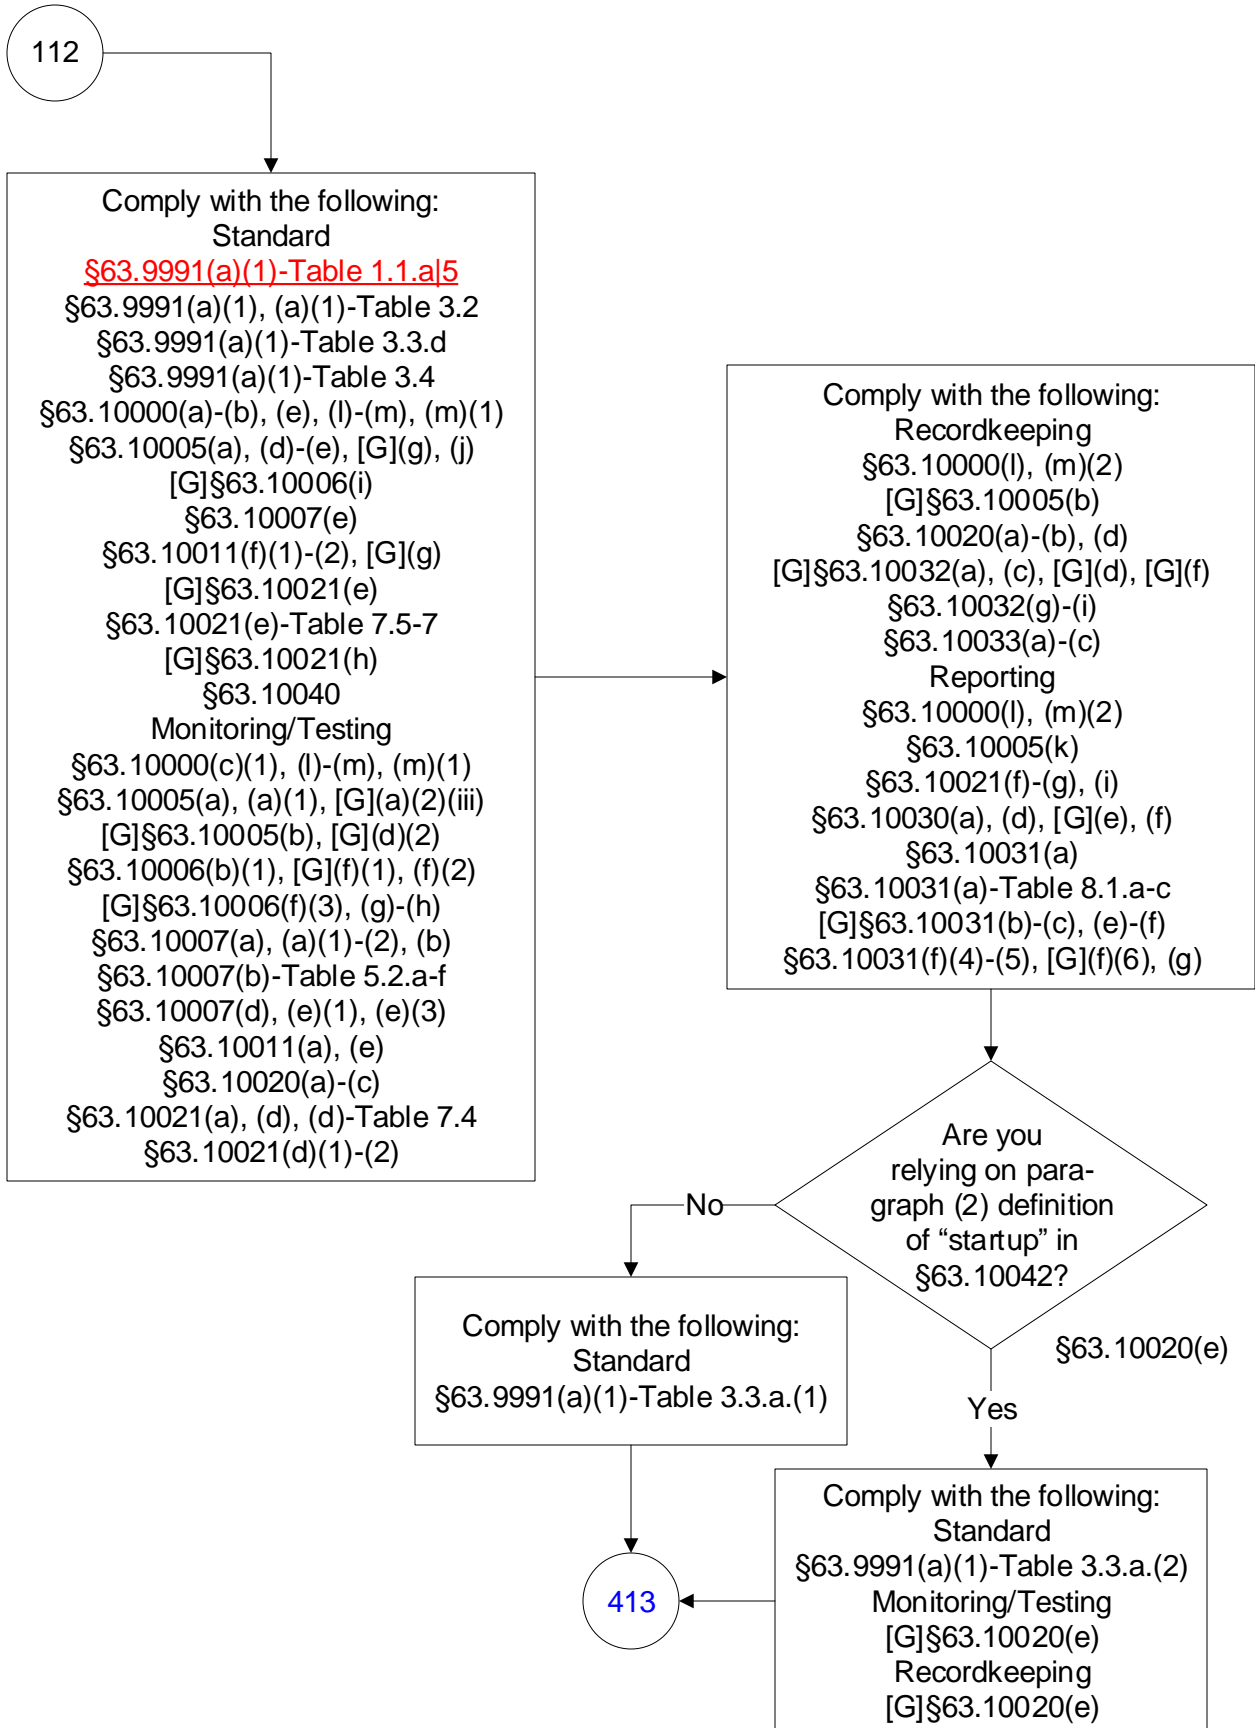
112

Comply with the following:
Standard
§63.9991(a)(1)-Table 1.1.a|5
§63.9991(a)(1), (a)(1)-Table 3.2
§63.9991(a)(1)-Table 3.3.d
§63.9991(a)(1)-Table 3.4
§63.10000(a)-(b), (e), (l)-(m), (m)(1)
§63.10005(a), (d)-(e), [G](g), (j)
[G]§63.10006(i)
§63.10007(e)
§63.10011(f)(1)-(2), [G](g)
[G]§63.10021(e)
§63.10021(e)-Table 7.5-7
[G]§63.10021(h)
§63.10040
Monitoring/Testing
§63.10000(c)(1), (l)-(m), (m)(1)
§63.10005(a), (a)(1), [G](a)(2)(iii)
[G]§63.10005(b), [G](d)(2)
§63.10006(b)(1), [G](f)(1), (f)(2)
[G]§63.10006(f)(3), (g)-(h)
§63.10007(a), (a)(1)-(2), (b)
§63.10007(b)-Table 5.2.a-f
§63.10007(d), (e)(1), (e)(3)
§63.10011(a), (e)
§63.10020(a)-(c)
§63.10021(a), (d), (d)-Table 7.4
§63.10021(d)(1)-(2)

Comply with the following:
Recordkeeping
§63.10000(l), (m)(2)
[G]§63.10005(b)
§63.10020(a)-(b), (d)
[G]§63.10032(a), (c), [G](d), [G](f)
§63.10032(g)-(i)
§63.10033(a)-(c)
Reporting
§63.10000(l), (m)(2)
§63.10005(k)
§63.10021(f)-(g), (i)
§63.10030(a), (d), [G](e), (f)
§63.10031(a)
§63.10031(a)-Table 8.1.a-c
[G]§63.10031(b)-(c), (e)-(f)
§63.10031(f)(4)-(5), [G](f)(6), (g)

Are you relying on paragraph (2) definition of “startup” in §63.10042?

§63.10020(e)

No

Yes

Comply with the following:
Standard
§63.9991(a)(1)-Table 3.3.a.(1)

413

Comply with the following:
Standard
§63.9991(a)(1)-Table 3.3.a.(2)
Monitoring/Testing
[G]§63.10020(e)
Recordkeeping
[G]§63.10020(e)